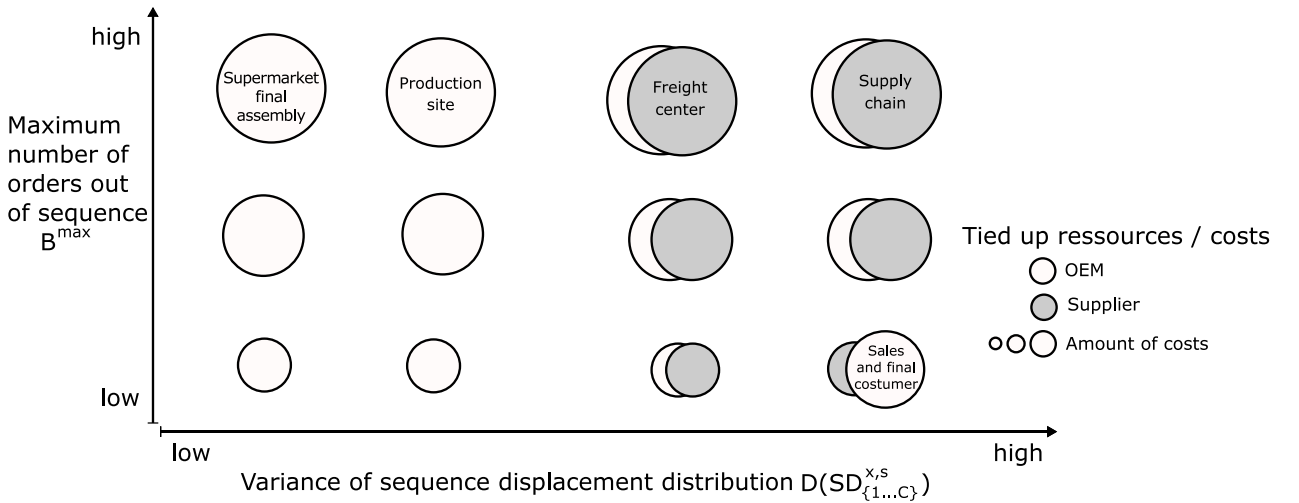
high

Maximum number of orders out of sequence $B^{max}$

low

Supermarket final assembly

Production site

Freight center

Supply chain

Sales and final costumer

Tied up ressources / costs

OEM

Supplier

Amount of costs

low

high

Variance of sequence displacement distribution $D(SD^{x,s}_{\{1...C\}})$